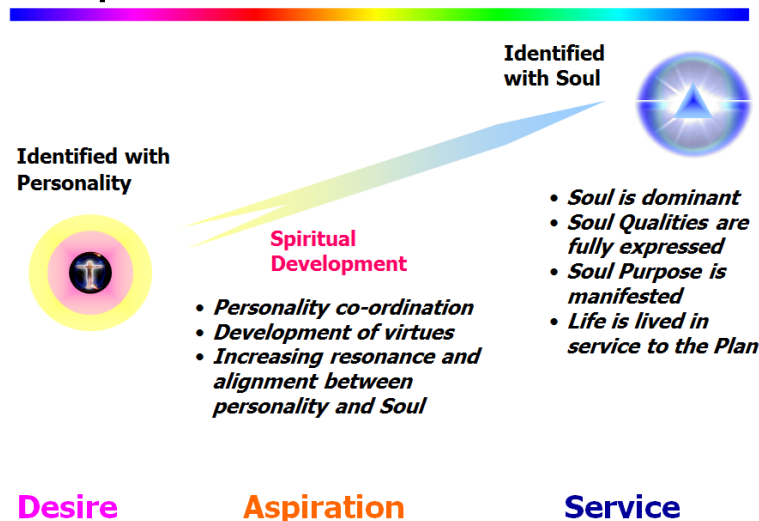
Identified with Soul

Identified with Personality

Spiritual Development

• Soul is dominant
• Soul Qualities are fully expressed
• Soul Purpose is manifested
• Life is lived in service to the Plan

• Personality co-ordination
• Development of virtues
• Increasing resonance and alignment between personality and Soul

Desire

Aspiration

Service